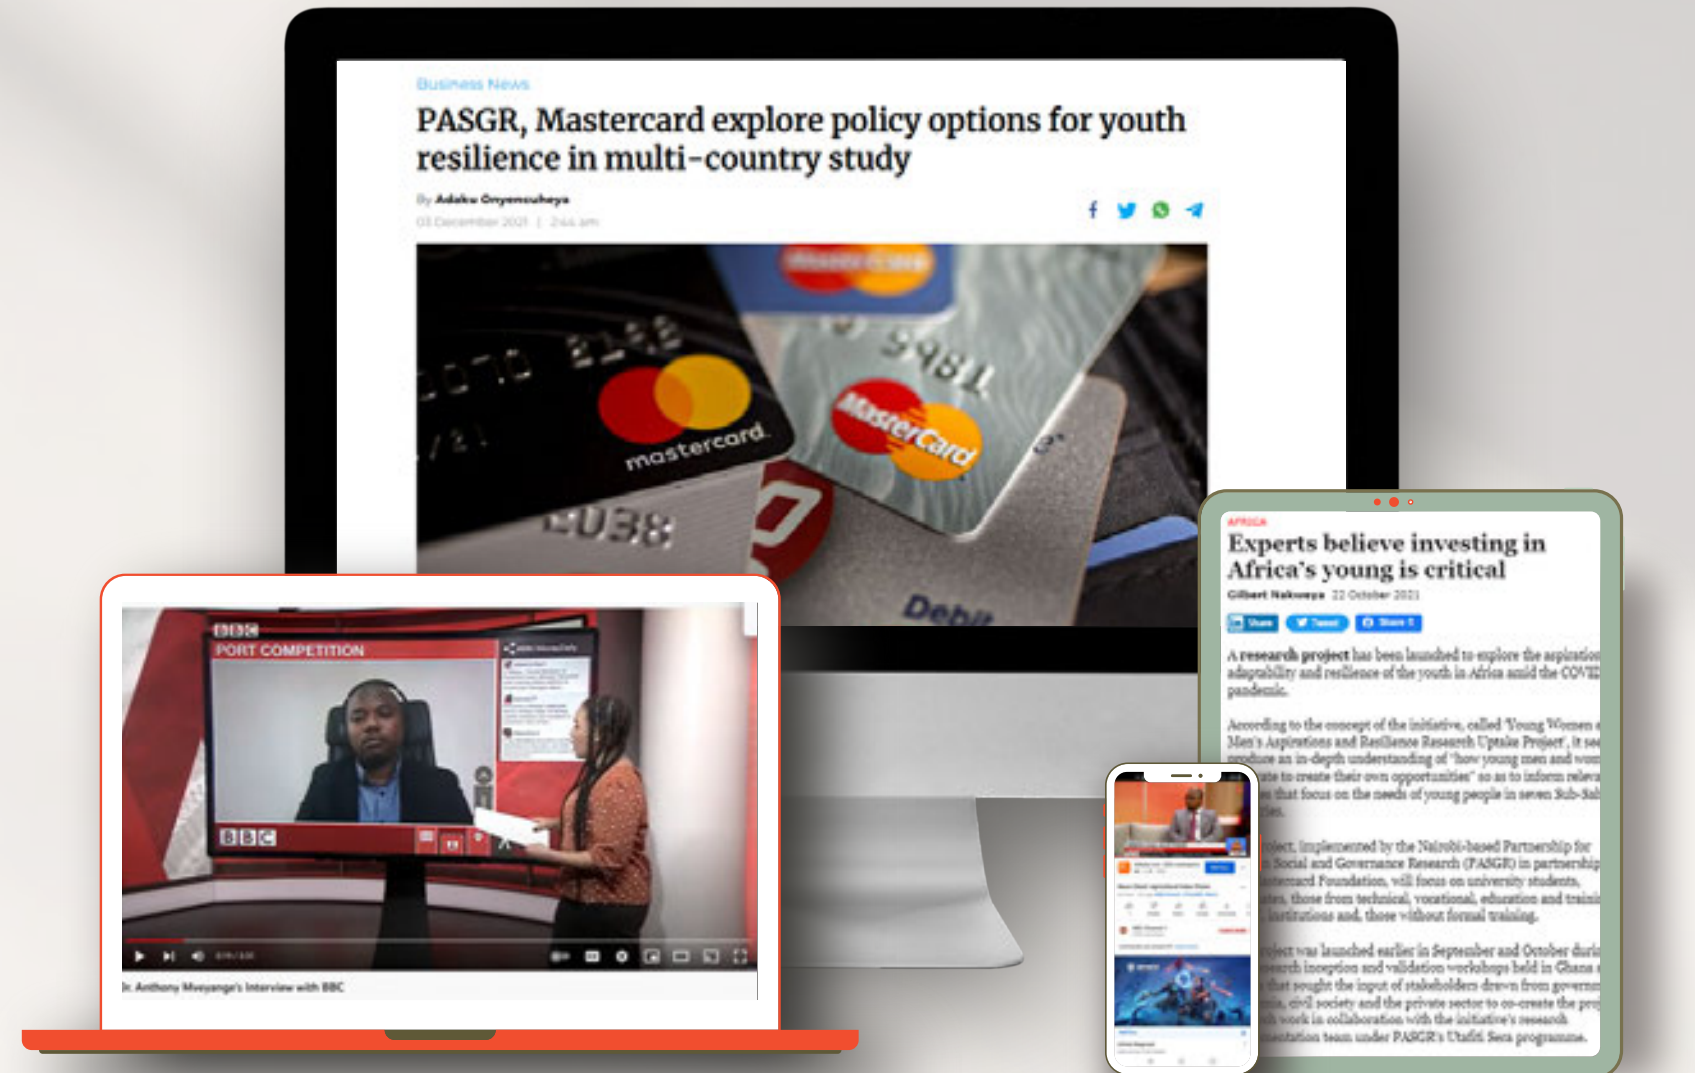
Business News

PASGR, Mastercard explore policy options for youth resilience in multi-country study

By Adaku Onyenucheya

03 December 2021 | 2:44 am

mastercard

MasterCard

Debit

BBC

PORT COMPETITION

BBC

Dr. Anthony Mveyange's Interview with BBC

AFRICA

Experts believe investing in Africa's young is critical

Gilbert Nakweya 22 October 2021

Share Tweet Share

A research project has been launched to explore the aspiration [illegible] adaptability and resilience of the youth in Africa amid the COVI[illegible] pandemic.

According to the concept of the initiative, called 'Young Women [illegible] Men's Aspirations and Resilience Research Uptake Project', it se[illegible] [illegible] an in-depth understanding of "how young men and wo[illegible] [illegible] to create their own opportunities" so as to inform releva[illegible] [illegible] that focus on the needs of young people in seven Sub-Sa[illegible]

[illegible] project, implemented by the Nairobi-based Partnership for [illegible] Social and Governance Research (PASGR) in partnership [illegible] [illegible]stercard Foundation, will focus on university students, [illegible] those from technical, vocational, education and traini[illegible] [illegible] institutions and, those without formal training.

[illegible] project was launched earlier in September and October duri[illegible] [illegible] research inception and validation workshops held in Ghana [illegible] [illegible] that sought the input of stakeholders drawn from governm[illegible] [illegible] civil society and the private sector to co-create the pro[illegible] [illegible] work in collaboration with the initiative's research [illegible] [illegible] team under PASGR's Utafiti Sera programme.